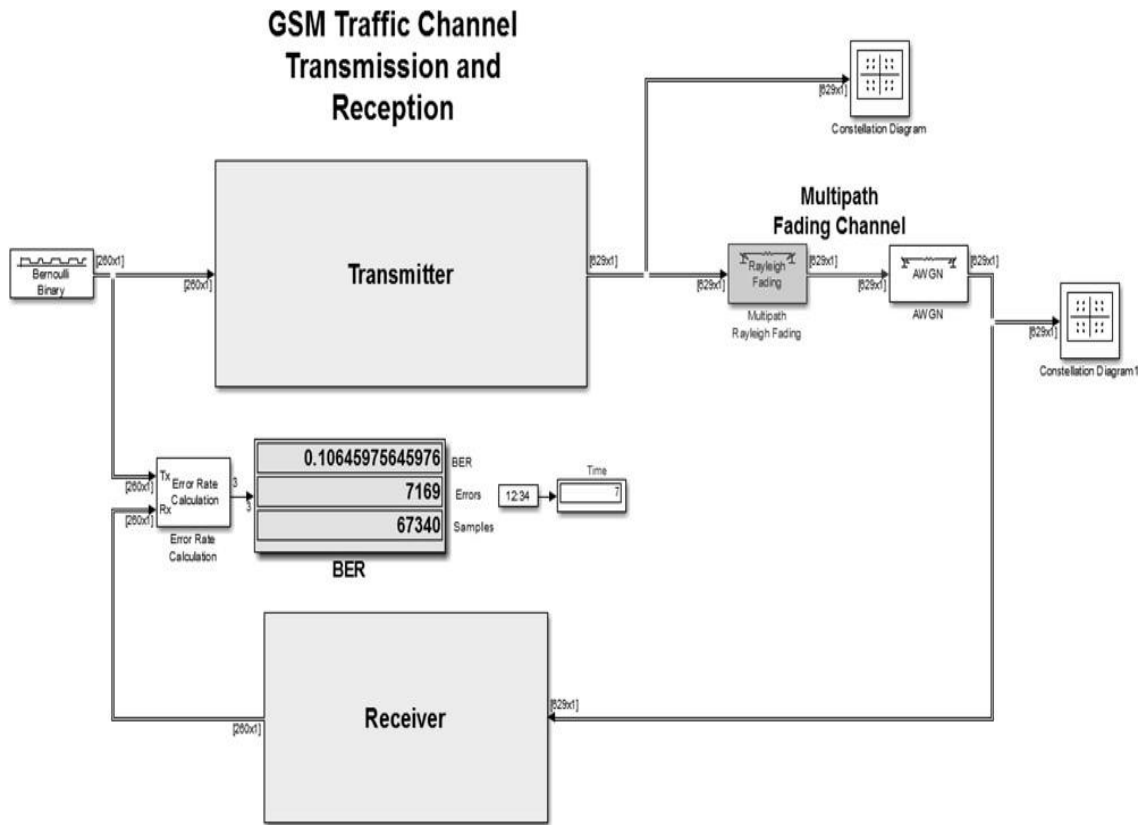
GSM Traffic Channel Transmission and Reception

[629x1]

Constellation Diagram

Multipath Fading Channel

Bernoulli Binary

[260x1]

[260x1]

Transmitter

[629x1]

[629x1]

Rayleigh Fading

[629x1]

Multipath Rayleigh Fading

[629x1]

AWGN

AWGN

[629x1]

[629x1]

Constellation Diagram1

[260x1]

Tx

Error Rate Calculation

Rx

[260x1]

Error Rate Calculation

3

3

0.10645975645976

BER

7169

Errors

67340

Samples

BER

12:34

Time

7

Receiver

[260x1]

[629x1]